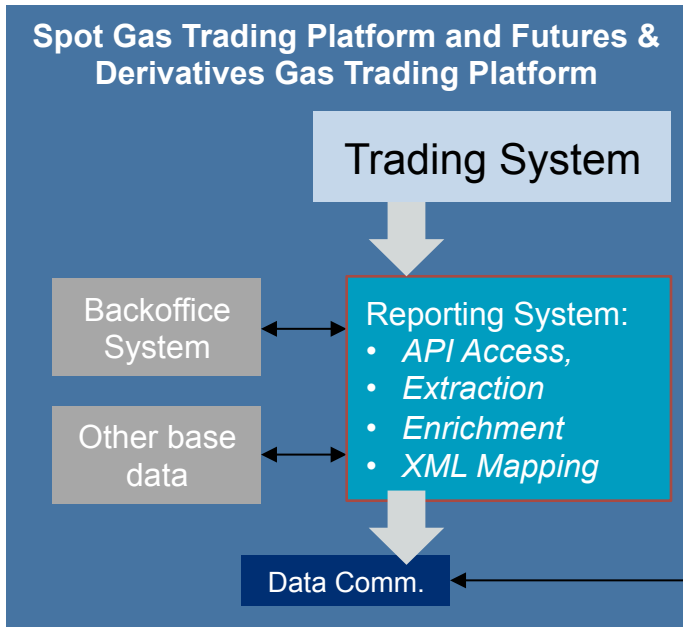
Spot Gas Trading Platform and Futures & Derivatives Gas Trading Platform

Trading System

Backoffice System

Other base data

Reporting System:
- API Access,
- Extraction
- Enrichment
- XML Mapping

Data Comm.